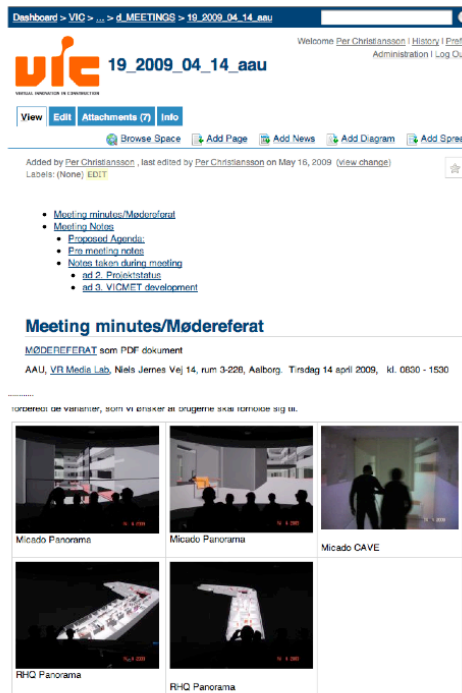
Dashboard > VIC > ... > d_MEETINGS > 19_2009_04_14_aau

VIC VIRTUAL INNOVATION IN CONSTRUCTION

19_2009_04_14_aau

Welcome Per Christiansson | History | Pref
Administration | Log Ou

View | Edit | Attachments (7) | Info

Browse Space | Add Page | Add News | Add Diagram | Add Sprea

Added by Per Christiansson , last edited by Per Christiansson on May 16, 2009 (view change)
Labels: (None) EDIT

- Meeting minutes/Mødereferat
- Meeting Notes
  - Proposed Agenda:
  - Pre meeting notes
  - Notes taken during meeting
    - ad 2. Projektstatus
    - ad 3. VICMET development

Meeting minutes/Mødereferat

MØDEREFERAT som PDF dokument

AAU, VR Media Lab, Niels Jernes Vej 14, rum 3-228, Aalborg. Tirsdag 14 april 2009, kl. 0830 - 1530

forberedt de varianter, som vi ønsker at brugerne skal forholde sig til.

| Micado Panorama | Micado Panorama | Micado CAVE |
|---|---|---|
| RHQ Panorama | RHQ Panorama | |